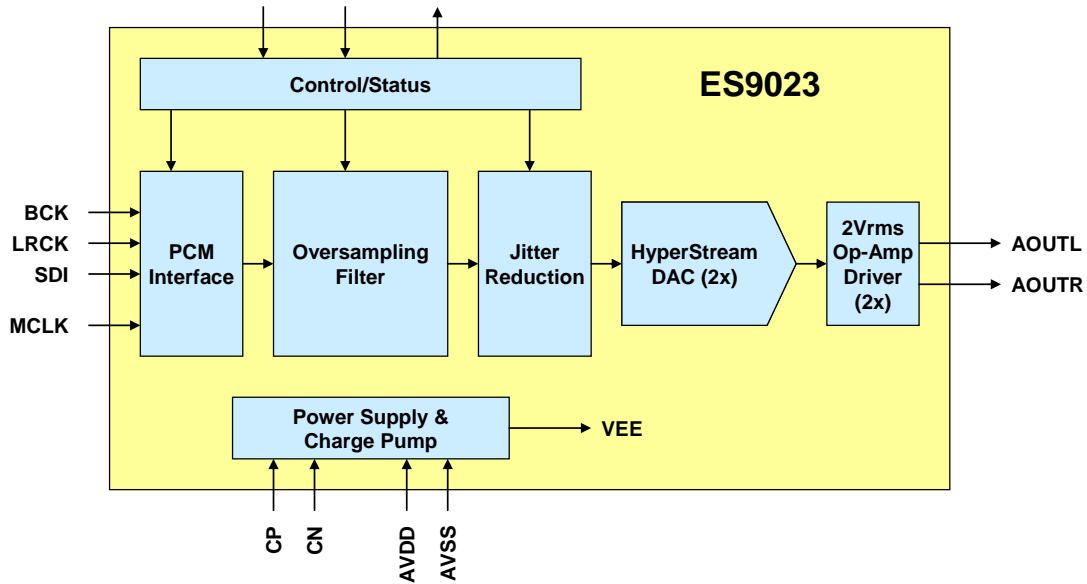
Control/Status

ES9023

BCK
LRCK
SDI
MCLK

PCM Interface

Oversampling Filter

Jitter Reduction

HyperStream DAC (2x)

2Vrms Op-Amp Driver (2x)

AOUTL
AOUTR

Power Supply & Charge Pump

VEE

CP
CN
AVDD
AVSS